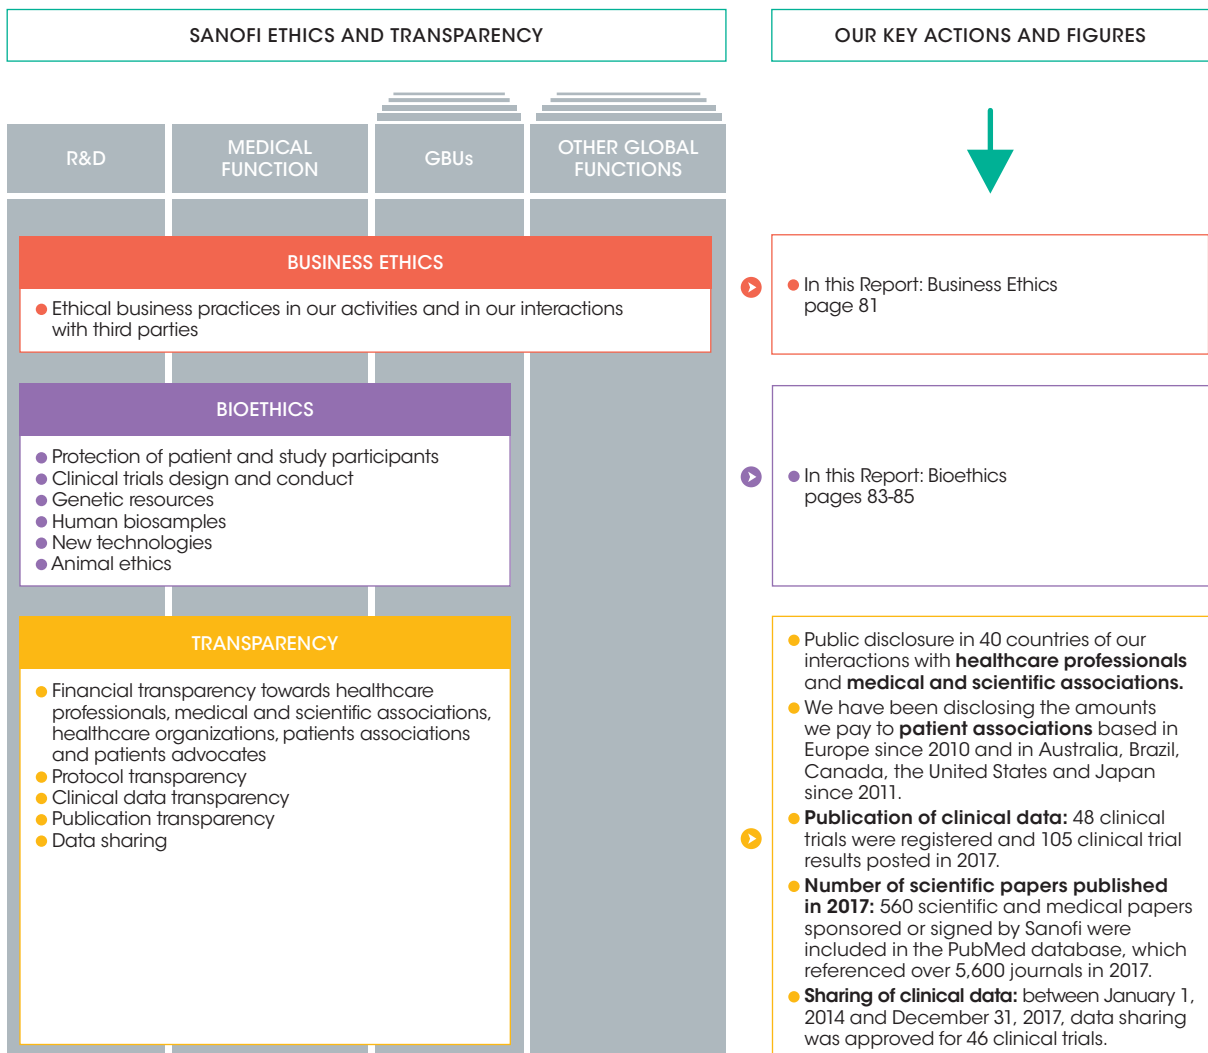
SANOFI ETHICS AND TRANSPARENCY

OUR KEY ACTIONS AND FIGURES

R&D

MEDICAL FUNCTION

GBUs

OTHER GLOBAL FUNCTIONS

BUSINESS ETHICS

● Ethical business practices in our activities and in our interactions with third parties

● In this Report: Business Ethics page 81

BIOETHICS

● Protection of patient and study participants
● Clinical trials design and conduct
● Genetic resources
● Human biosamples
● New technologies
● Animal ethics

● In this Report: Bioethics pages 83-85

TRANSPARENCY

● Financial transparency towards healthcare professionals, medical and scientific associations, healthcare organizations, patients associations and patients advocates
● Protocol transparency
● Clinical data transparency
● Publication transparency
● Data sharing

● Public disclosure in 40 countries of our interactions with **healthcare professionals** and **medical and scientific associations.**
● We have been disclosing the amounts we pay to **patient associations** based in Europe since 2010 and in Australia, Brazil, Canada, the United States and Japan since 2011.
● **Publication of clinical data:** 48 clinical trials were registered and 105 clinical trial results posted in 2017.
● **Number of scientific papers published in 2017:** 560 scientific and medical papers sponsored or signed by Sanofi were included in the PubMed database, which referenced over 5,600 journals in 2017.
● **Sharing of clinical data:** between January 1, 2014 and December 31, 2017, data sharing was approved for 46 clinical trials.